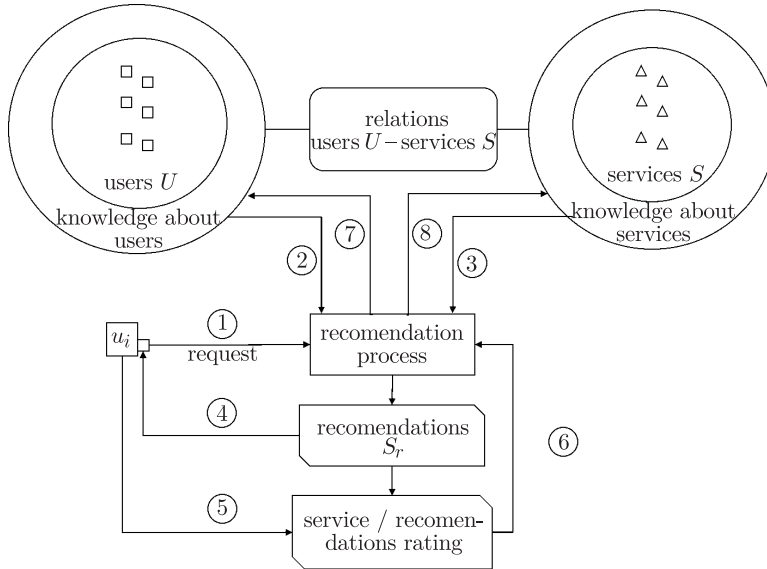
relations users $U$ – services $S$

users $U$

knowledge about users

services $S$

knowledge about services

2

7

8

3

$u_i$

1

request

recomendation process

4

recomendations $S_r$

6

5

service / recomendations rating